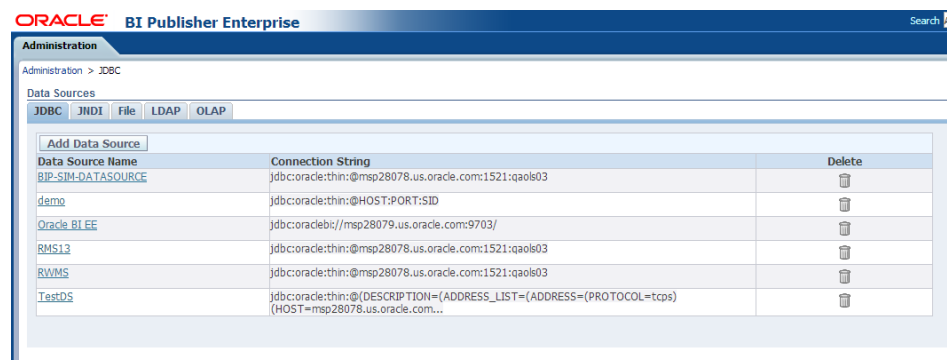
ORACLE BI Publisher Enterprise

Search

Administration

Administration > JDBC

Data Sources

JDBC JNDI File LDAP OLAP

Add Data Source

| Data Source Name | Connection String | Delete |
|---|---|---|
| BIP-SIM-DATASOURCE | jdbc:oracle:thin:@msp28078.us.oracle.com:1521:qaols03 | |
| demo | jdbc:oracle:thin:@HOST:PORT:SID | |
| Oracle BI EE | jdbc:oraclebi://msp28079.us.oracle.com:9703/ | |
| RMS13 | jdbc:oracle:thin:@msp28078.us.oracle.com:1521:qaols03 | |
| RWMS | jdbc:oracle:thin:@msp28078.us.oracle.com:1521:qaols03 | |
| TestDS | jdbc:oracle:thin:@(DESCRIPTION=(ADDRESS_LIST=(ADDRESS=(PROTOCOL=tcps)(HOST=msp28078.us.oracle.com... | |